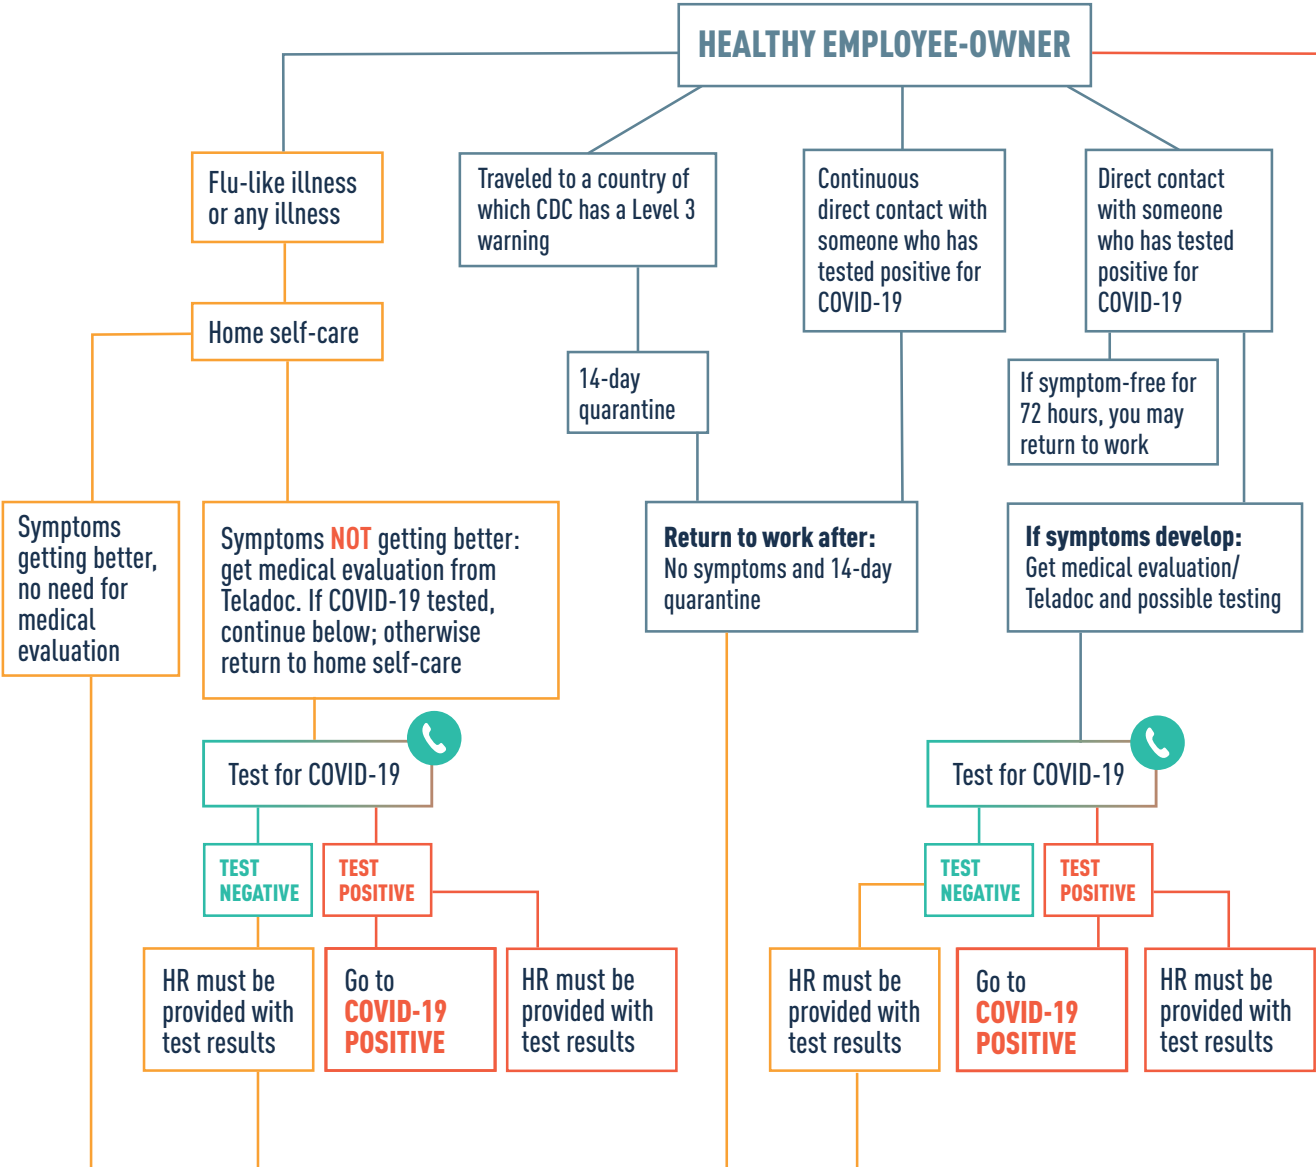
HEALTHY EMPLOYEE-OWNER

Flu-like illness or any illness

Home self-care

Symptoms getting better, no need for medical evaluation

Symptoms NOT getting better: get medical evaluation from Teladoc. If COVID-19 tested, continue below; otherwise return to home self-care

Test for COVID-19

TEST NEGATIVE

TEST POSITIVE

HR must be provided with test results

Go to COVID-19 POSITIVE

HR must be provided with test results

Traveled to a country of which CDC has a Level 3 warning

14-day quarantine

Return to work after: No symptoms and 14-day quarantine

Continuous direct contact with someone who has tested positive for COVID-19

Direct contact with someone who has tested positive for COVID-19

If symptom-free for 72 hours, you may return to work

If symptoms develop: Get medical evaluation/ Teladoc and possible testing

Test for COVID-19

TEST NEGATIVE

TEST POSITIVE

HR must be provided with test results

Go to COVID-19 POSITIVE

HR must be provided with test results